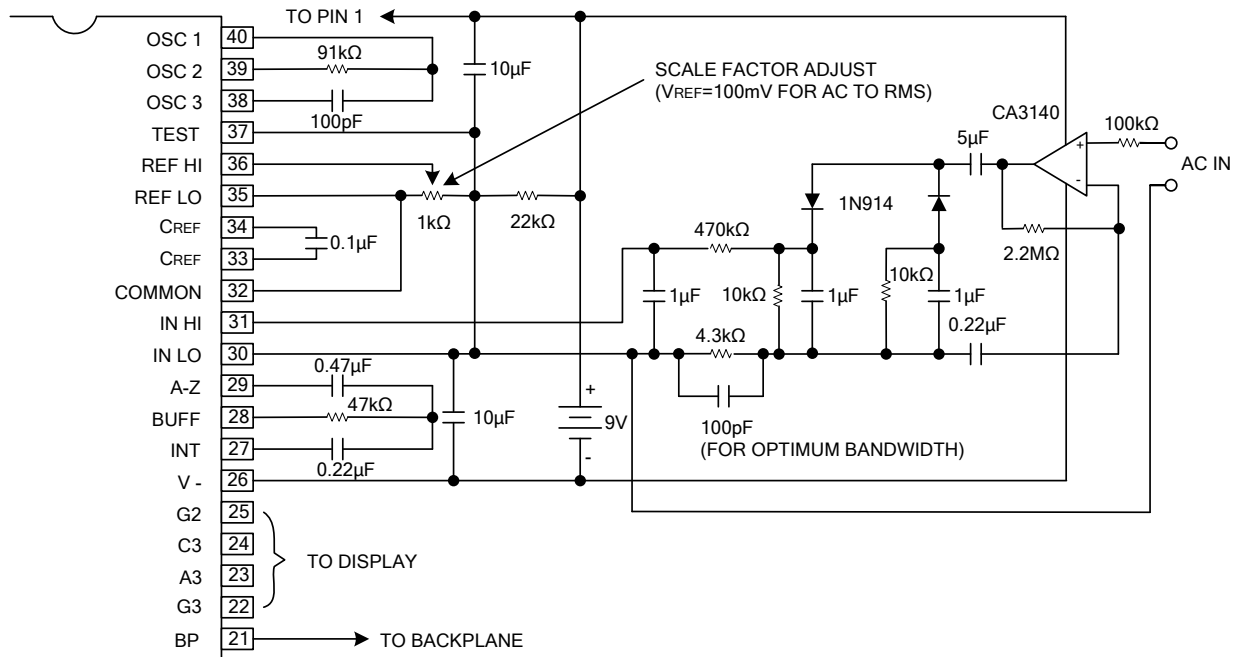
TO PIN 1

OSC 1 40
OSC 2 39
OSC 3 38
TEST 37
REF HI 36
REF LO 35
CREF 34
CREF 33
COMMON 32
IN HI 31
IN LO 30
A-Z 29
BUFF 28
INT 27
V - 26
G2 25
C3 24
A3 23
G3 22
BP 21

91kΩ
10μF
100pF
SCALE FACTOR ADJUST
(VREF=100mV FOR AC TO RMS)
1kΩ
22kΩ
0.1μF
CA3140
5μF
100kΩ
AC IN
1N914
470kΩ
2.2MΩ
10kΩ
1μF
10kΩ
1μF
1μF
1μF
0.22μF
4.3kΩ
0.47μF
47kΩ
10μF
+
9V
-
0.22μF
100pF
(FOR OPTIMUM BANDWIDTH)
TO DISPLAY
TO BACKPLANE